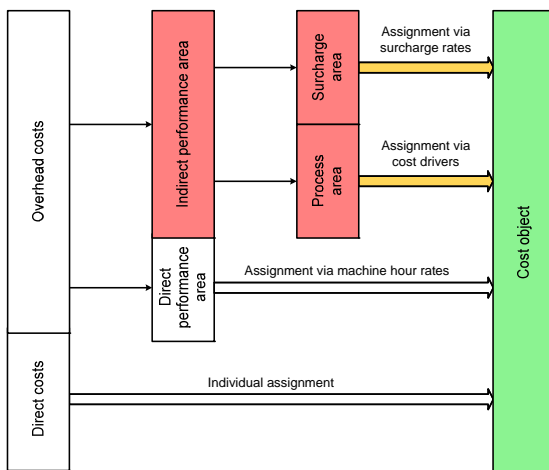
Overhead costs

Direct costs

Indirect performance area

Direct performance area

Surcharge area

Process area

Assignment via surcharge rates

Assignment via cost drivers

Assignment via machine hour rates

Individual assignment

Cost object